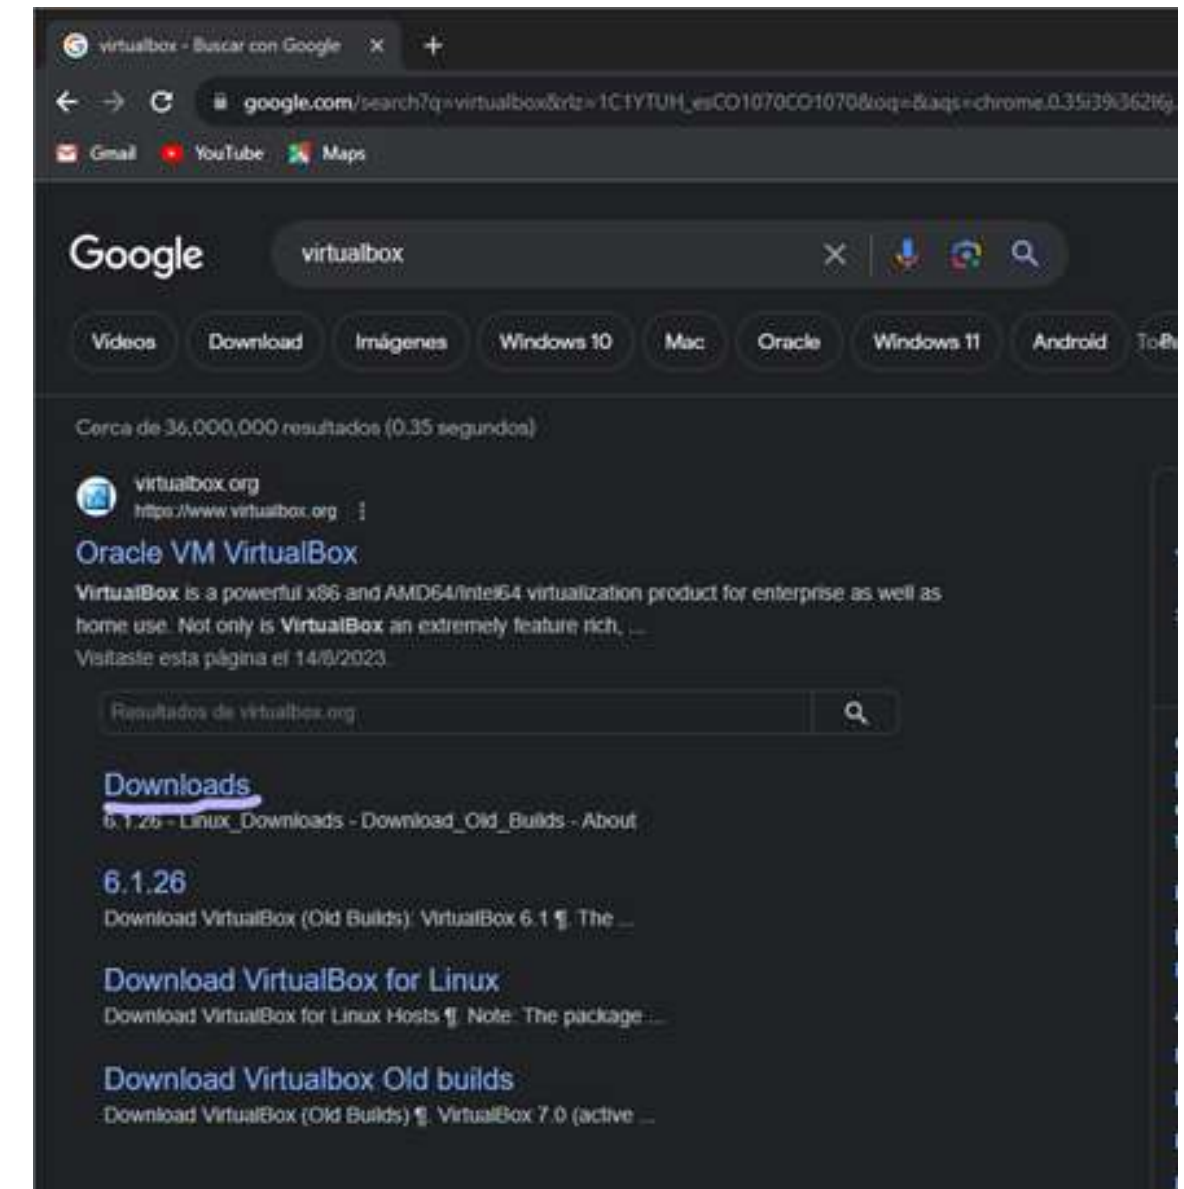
virtualbox - Buscar con Google ×

google.com/search?q=virtualbox&rlz=1C1YTUH_esCO1070CO1070&oq=&aqs=chrome.0.35i39i362l6j...

Gmail YouTube Maps

Google

virtualbox

Videos Download Imágenes Windows 10 Mac Oracle Windows 11 Android To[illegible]

Cerca de 36,000,000 resultados (0.35 segundos)

virtualbox.org
https://www.virtualbox.org

Oracle VM VirtualBox

VirtualBox is a powerful x86 and AMD64/Intel64 virtualization product for enterprise as well as home use. Not only is VirtualBox an extremely feature rich, ...

Visitaste esta página el 14/6/2023.

Resultados de virtualbox.org

Downloads

6.1.26 - Linux_Downloads - Download_Old_Builds - About

6.1.26

Download VirtualBox (Old Builds): VirtualBox 6.1 ¶. The ...

Download VirtualBox for Linux

Download VirtualBox for Linux Hosts ¶. Note: The package ...

Download Virtualbox Old builds

Download VirtualBox (Old Builds) ¶. VirtualBox 7.0 (active ...